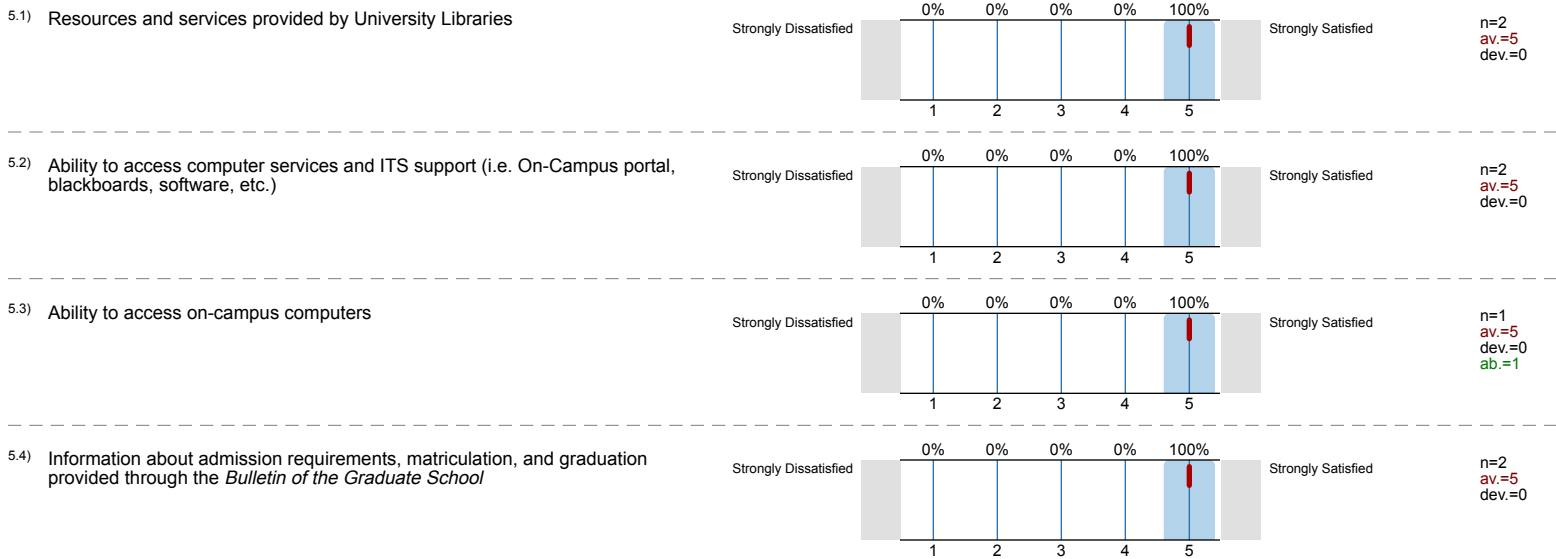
5.1) Resources and services provided by University Libraries

Strongly Dissatisfied

| 0% | 0% | 0% | 0% | 100% |
|---|---|---|---|---|
| 1 | 2 | 3 | 4 | 5 |

Strongly Satisfied

n=2
av.=5
dev.=0

5.2) Ability to access computer services and ITS support (i.e. On-Campus portal, blackboards, software, etc.)

Strongly Dissatisfied

| 0% | 0% | 0% | 0% | 100% |
|---|---|---|---|---|
| 1 | 2 | 3 | 4 | 5 |

Strongly Satisfied

n=2
av.=5
dev.=0

5.3) Ability to access on-campus computers

Strongly Dissatisfied

| 0% | 0% | 0% | 0% | 100% |
|---|---|---|---|---|
| 1 | 2 | 3 | 4 | 5 |

Strongly Satisfied

n=1
av.=5
dev.=0
ab.=1

5.4) Information about admission requirements, matriculation, and graduation provided through the *Bulletin of the Graduate School*

Strongly Dissatisfied

| 0% | 0% | 0% | 0% | 100% |
|---|---|---|---|---|
| 1 | 2 | 3 | 4 | 5 |

Strongly Satisfied

n=2
av.=5
dev.=0